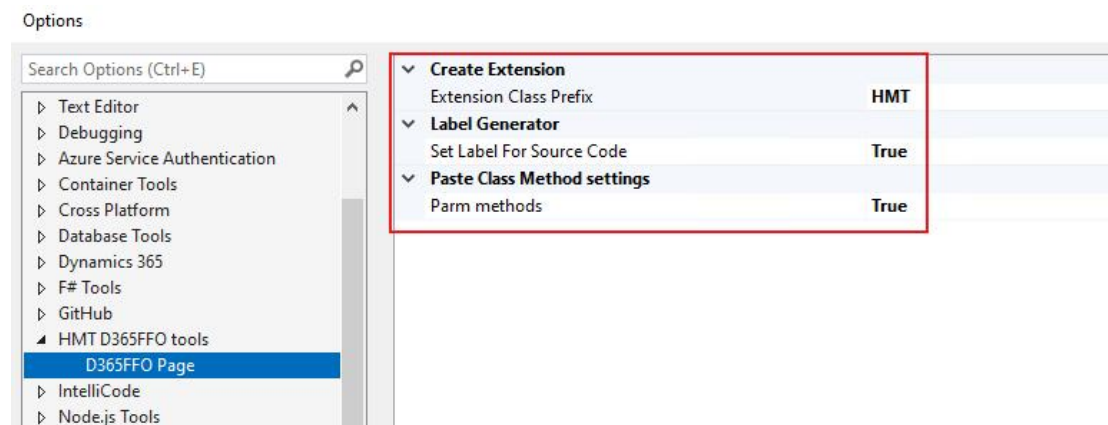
Options

Search Options (Ctrl+E)

Text Editor
Debugging
Azure Service Authentication
Container Tools
Cross Platform
Database Tools
Dynamics 365
F# Tools
GitHub
HMT D365FFO tools
D365FFO Page
IntelliCode
Node.js Tools

Create Extension

| | |
|---|---|
| Extension Class Prefix | HMT |

Label Generator

| | |
|---|---|
| Set Label For Source Code | True |

Paste Class Method settings

| | |
|---|---|
| Parm methods | True |